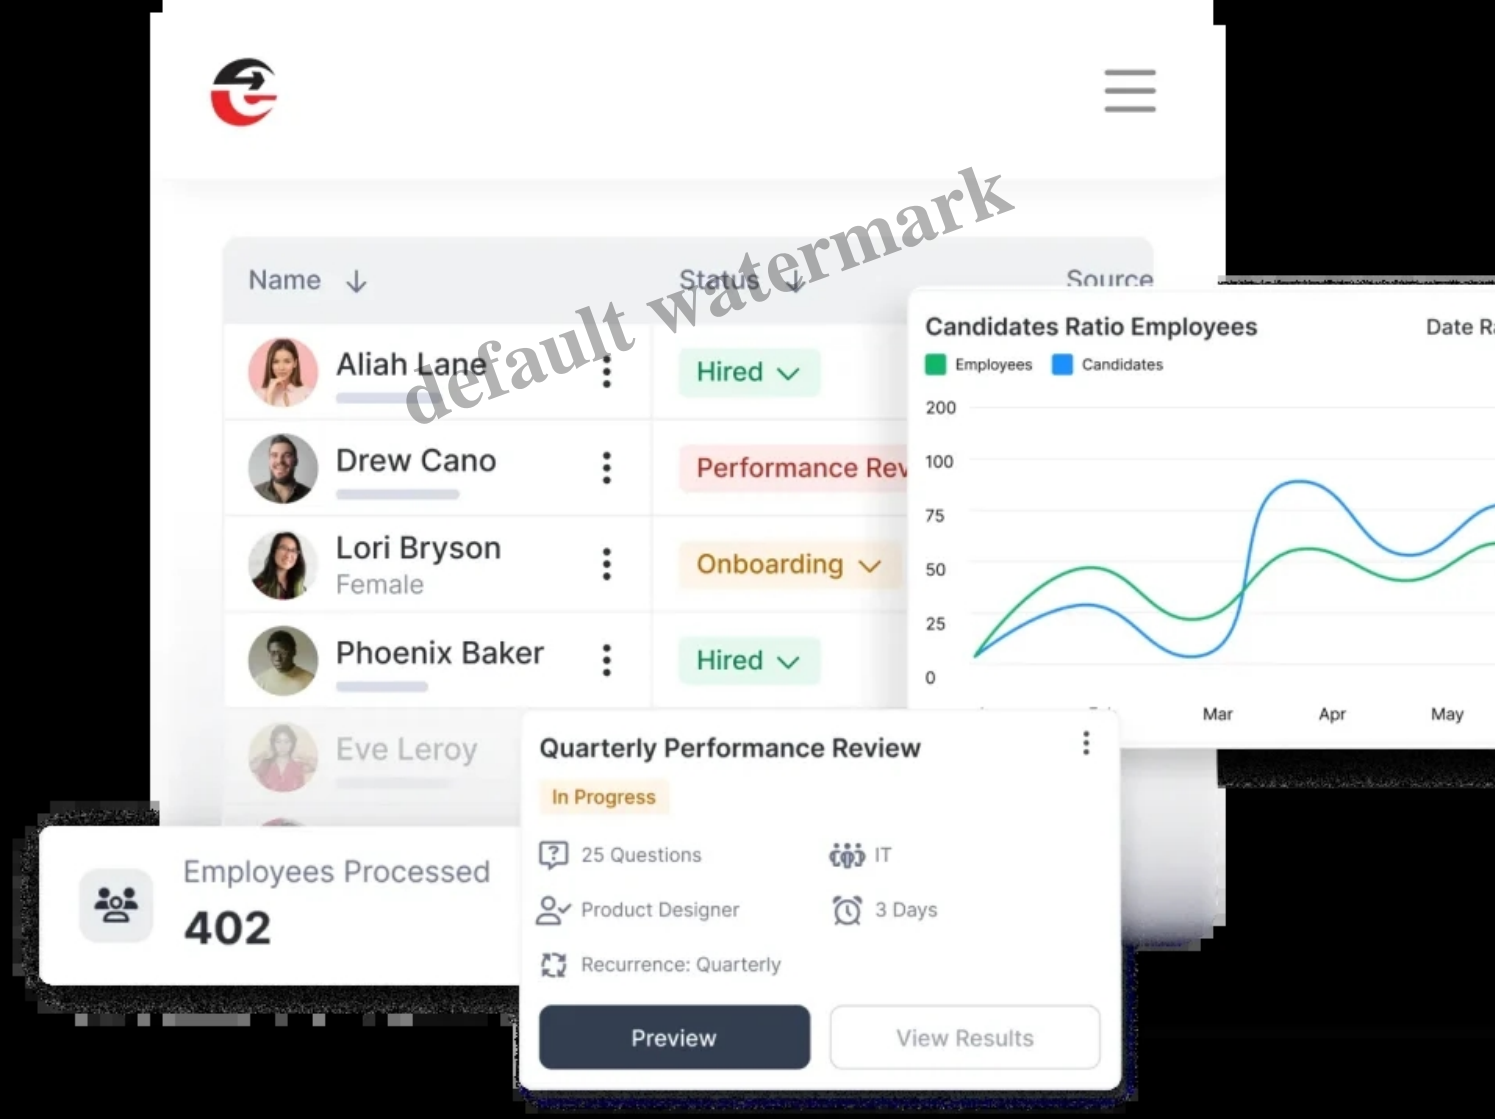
Name

Status

Source

Aliah Lane

Hired

Drew Cano

Performance Rev

Lori Bryson
Female

Onboarding

Phoenix Baker

Hired

Eve Leroy

default watermark

Candidates Ratio Employees

Date R

Employees Candidates

200
100
75
50
25
0

Mar Apr May

Quarterly Performance Review

In Progress

25 Questions

IT

Product Designer

3 Days

Recurrence: Quarterly

Preview

View Results

Employees Processed
402